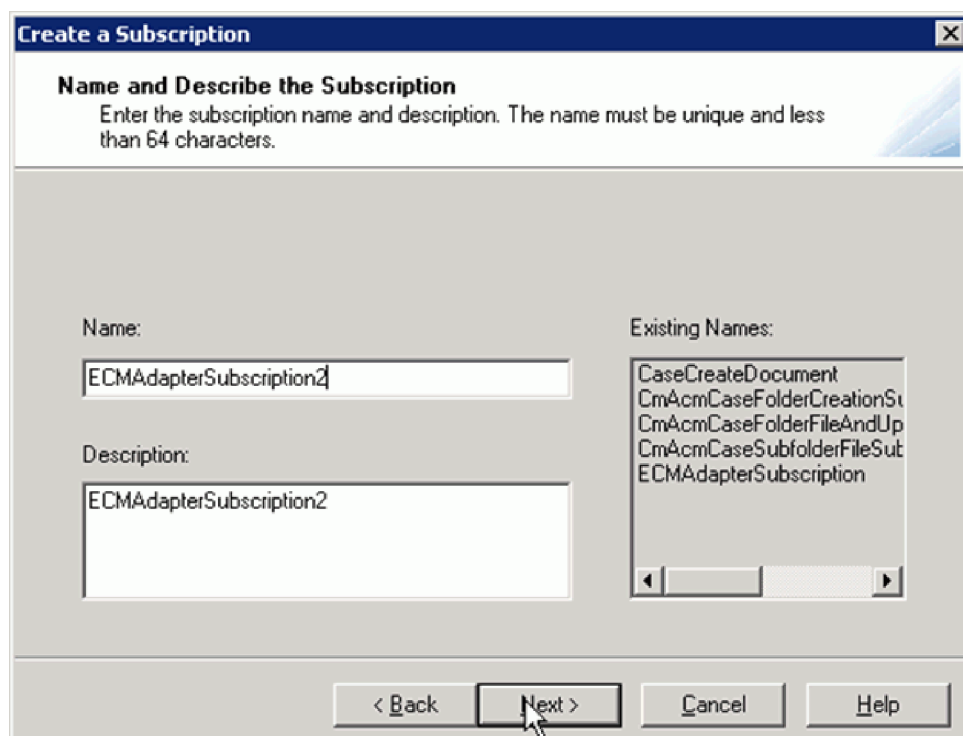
Create a Subscription

Name and Describe the Subscription
Enter the subscription name and description. The name must be unique and less than 64 characters.

Name:
ECMAdapterSubscription2

Description:
ECMAdapterSubscription2

Existing Names:
CaseCreateDocument
CmAcmCaseFolderCreationSu
CmAcmCaseFolderFileAndUp
CmAcmCaseSubfolderFileSub
ECMAdapterSubscription

< Back
Next >
Cancel
Help